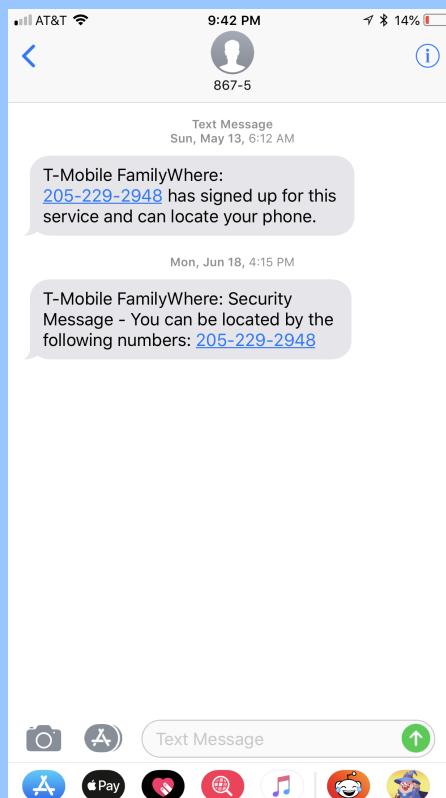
AT&T 9:42 PM 14%

867-5

Text Message
Sun, May 13, 6:12 AM

T-Mobile FamilyWhere: 205-229-2948 has signed up for this service and can locate your phone.

Mon, Jun 18, 4:15 PM

T-Mobile FamilyWhere: Security Message - You can be located by the following numbers: 205-229-2948

Text Message

Pay